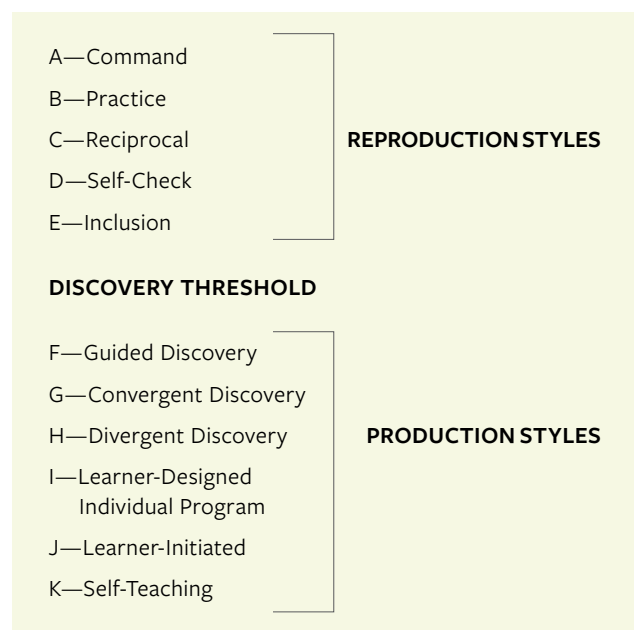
A—Command
B—Practice
C—Reciprocal
D—Self-Check
E—Inclusion

REPRODUCTION STYLES

DISCOVERY THRESHOLD

F—Guided Discovery
G—Convergent Discovery
H—Divergent Discovery
I—Learner-Designed Individual Program
J—Learner-Initiated
K—Self-Teaching

PRODUCTION STYLES